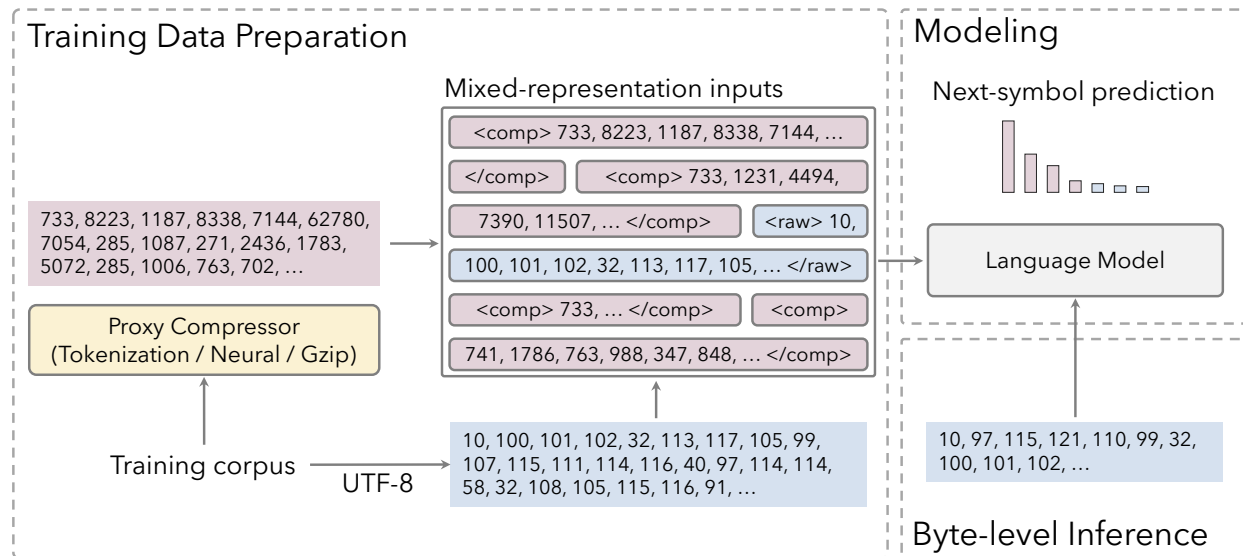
Training Data Preparation

Mixed-representation inputs

<comp> 733, 8223, 1187, 8338, 7144, …

</comp>

<comp> 733, 1231, 4494,

7390, 11507, … </comp>

<raw> 10,

100, 101, 102, 32, 113, 117, 105, … </raw>

<comp> 733, … </comp>

<comp>

741, 1786, 763, 988, 347, 848, … </comp>

733, 8223, 1187, 8338, 7144, 62780, 7054, 285, 1087, 271, 2436, 1783, 5072, 285, 1006, 763, 702, …

Proxy Compressor (Tokenization / Neural / Gzip)

Training corpus

UTF-8

10, 100, 101, 102, 32, 113, 117, 105, 99, 107, 115, 111, 114, 116, 40, 97, 114, 114, 58, 32, 108, 105, 115, 116, 91, …

Modeling

Next-symbol prediction

Language Model

10, 97, 115, 121, 110, 99, 32, 100, 101, 102, …

Byte-level Inference